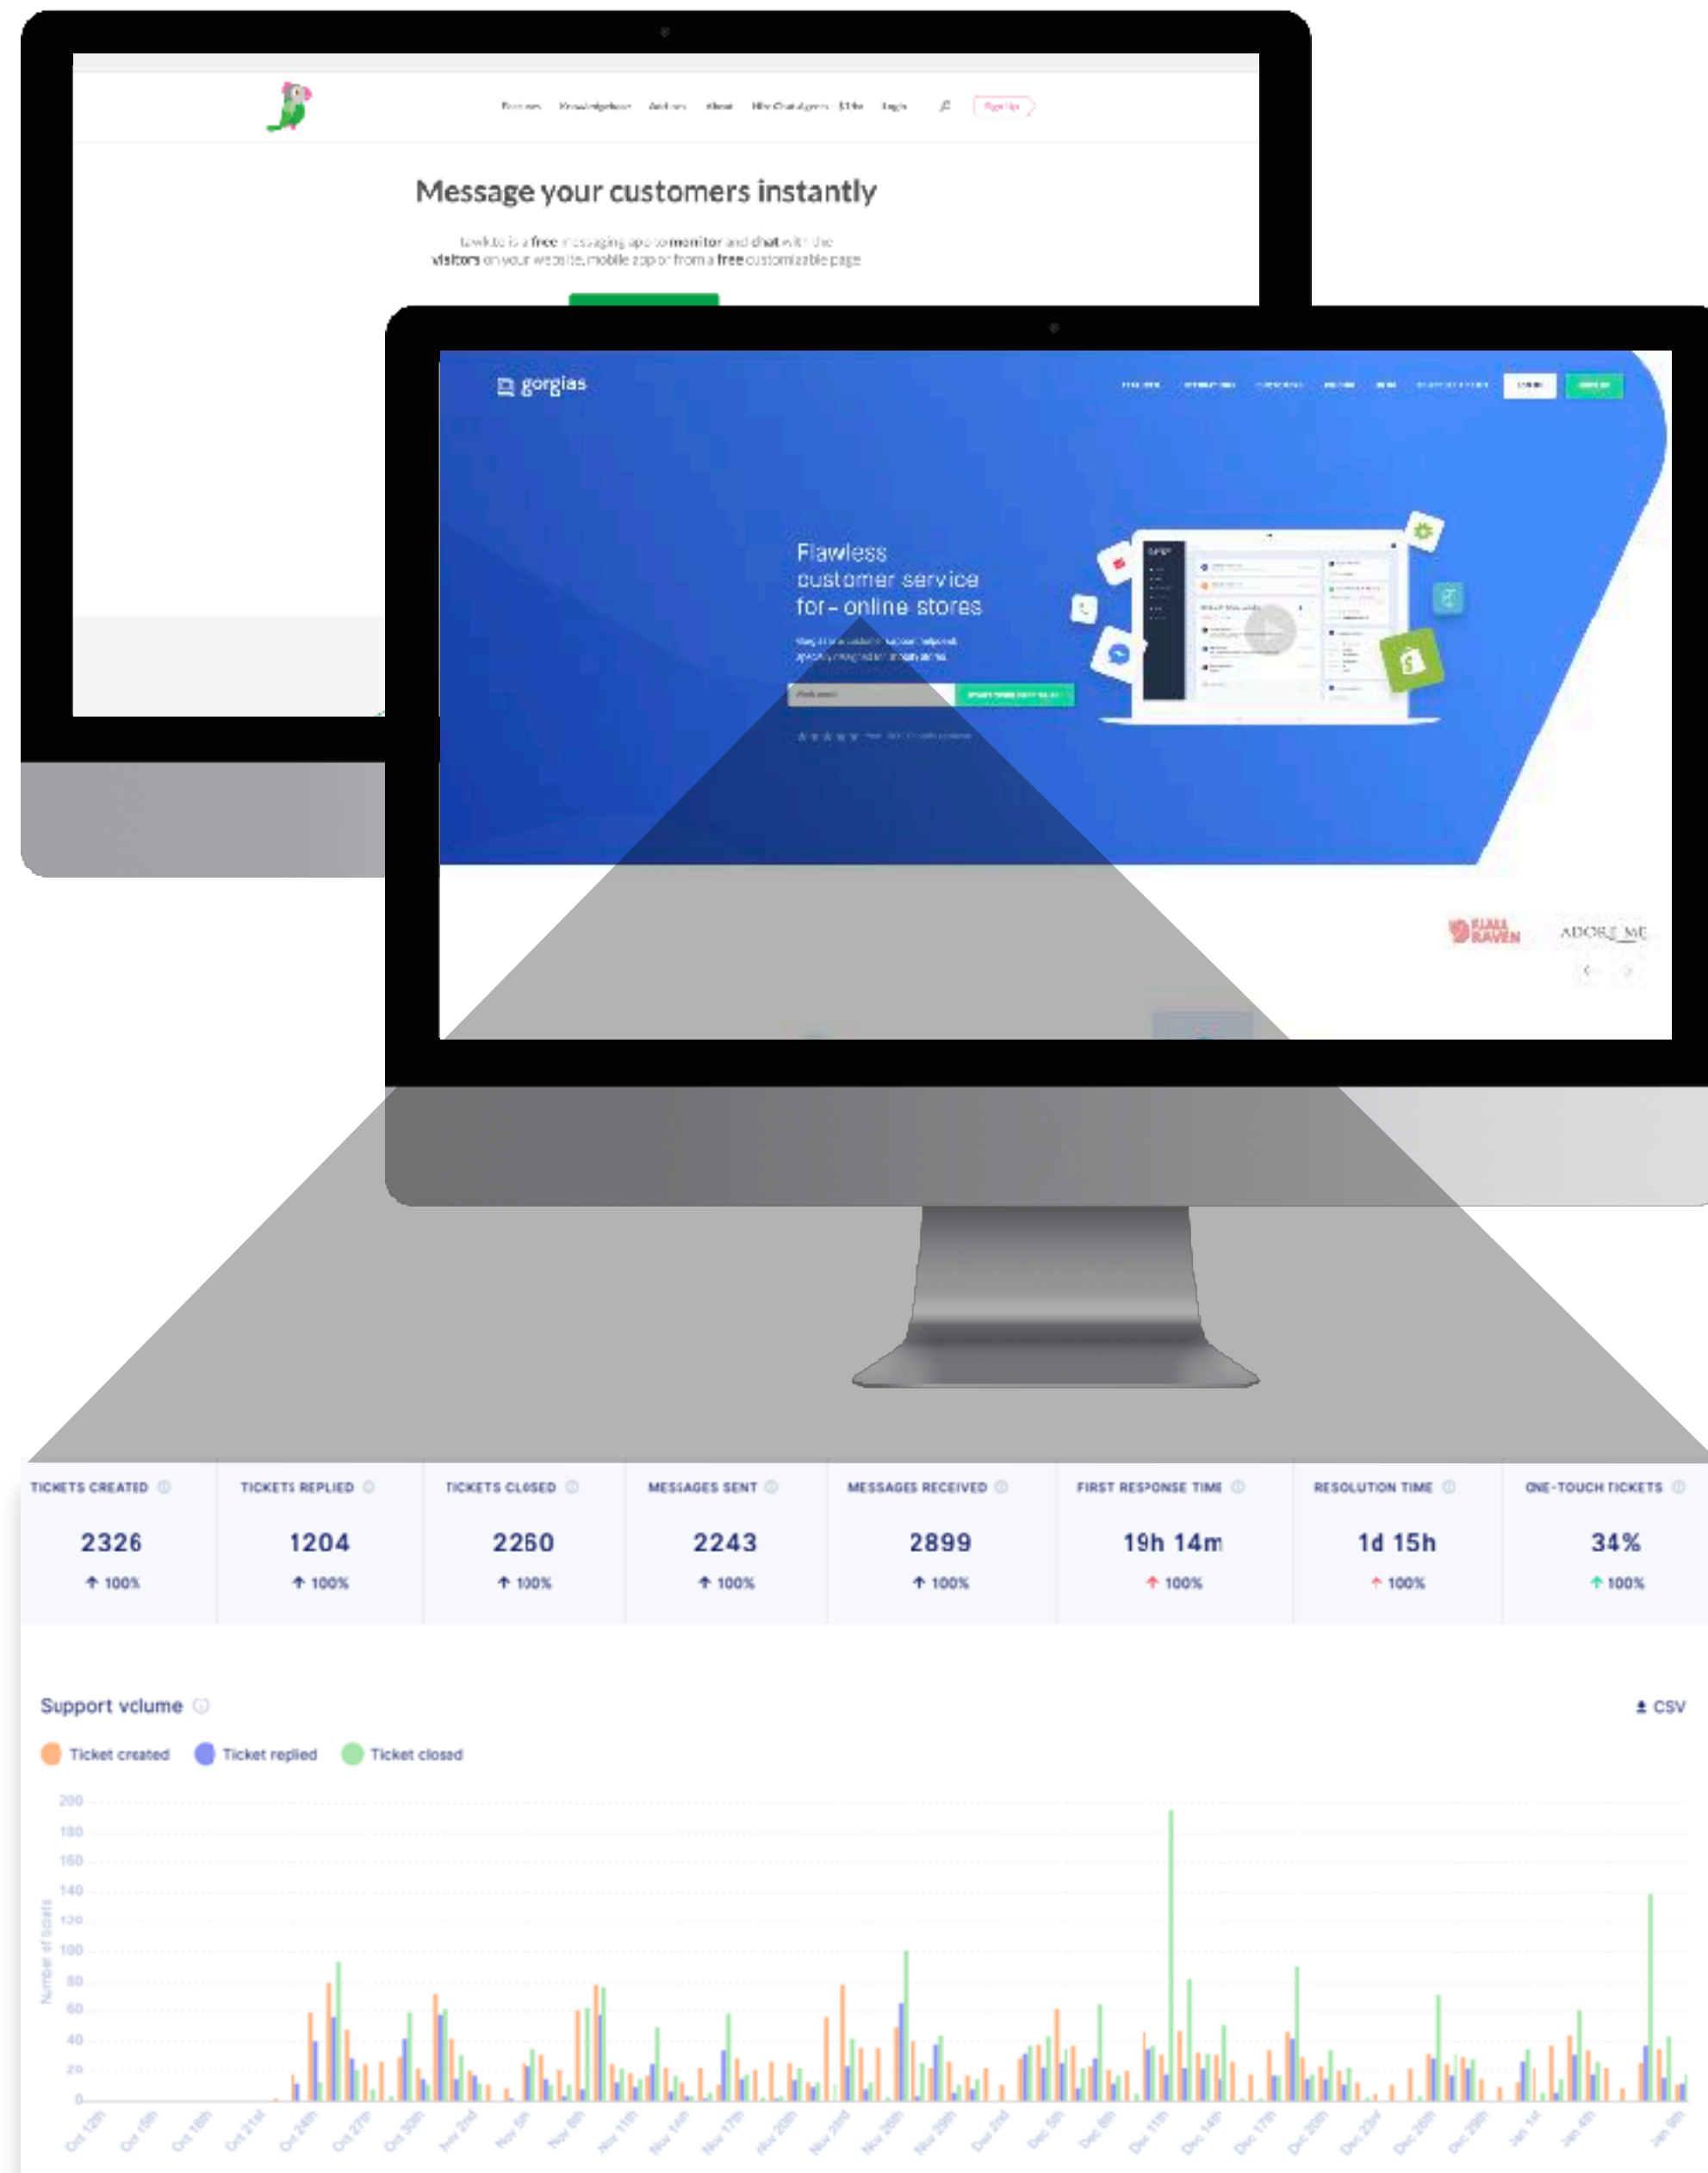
Message your customers instantly

tawk.to is a free messaging app to monitor and chat with the visitors on your website, mobile app or from a free customizable page

gorgias

Flawless customer service for online stores

ADORE ME

| TICKETS CREATED | TICKETS REPLIED | TICKETS CLOSED | MESSAGES SENT | MESSAGES RECEIVED | FIRST RESPONSE TIME | RESOLUTION TIME | ONE-TOUCH TICKETS |
|---|---|---|---|---|---|---|---|
| 2326 | 1204 | 2260 | 2243 | 2899 | 19h 14m | 1d 15h | 34% |
| 100% | 100% | 100% | 100% | 100% | 100% | 100% | 100% |

Support volume

CSV

Ticket created Ticket replied Ticket closed

200
180
160
140
120
100
80
60
40
20
0

Number of tickets

Oct 12th Oct 15th Oct 18th Oct 21st Oct 24th Oct 27th Oct 30th Nov 2nd Nov 5th Nov 8th Nov 11th Nov 14th Nov 17th Nov 20th Nov 23rd Nov 26th Nov 29th Dec 2nd Dec 5th Dec 8th Dec 11th Dec 14th Dec 17th Dec 20th Dec 23rd Dec 26th Dec 29th Jan 1st Jan 4th Jan 9th